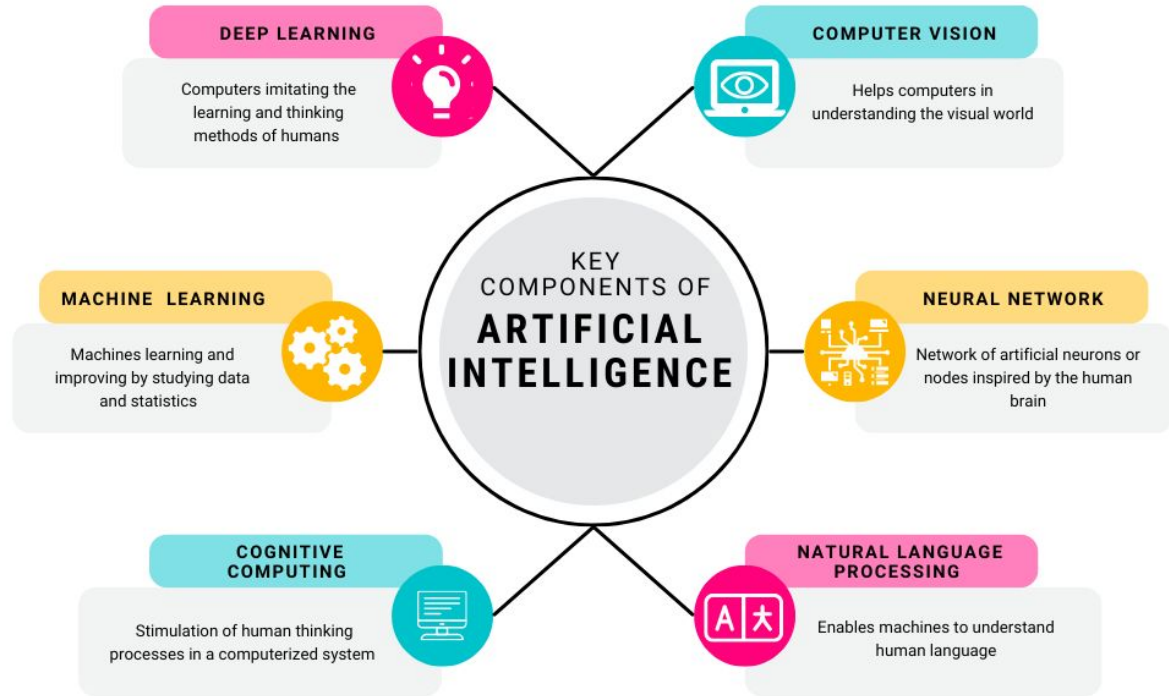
DEEP LEARNING

Computers imitating the learning and thinking methods of humans

COMPUTER VISION

Helps computers in understanding the visual world

KEY COMPONENTS OF ARTIFICIAL INTELLIGENCE

MACHINE LEARNING

Machines learning and improving by studying data and statistics

NEURAL NETWORK

Network of artificial neurons or nodes inspired by the human brain

COGNITIVE COMPUTING

Stimulation of human thinking processes in a computerized system

NATURAL LANGUAGE PROCESSING

A 大

Enables machines to understand human language